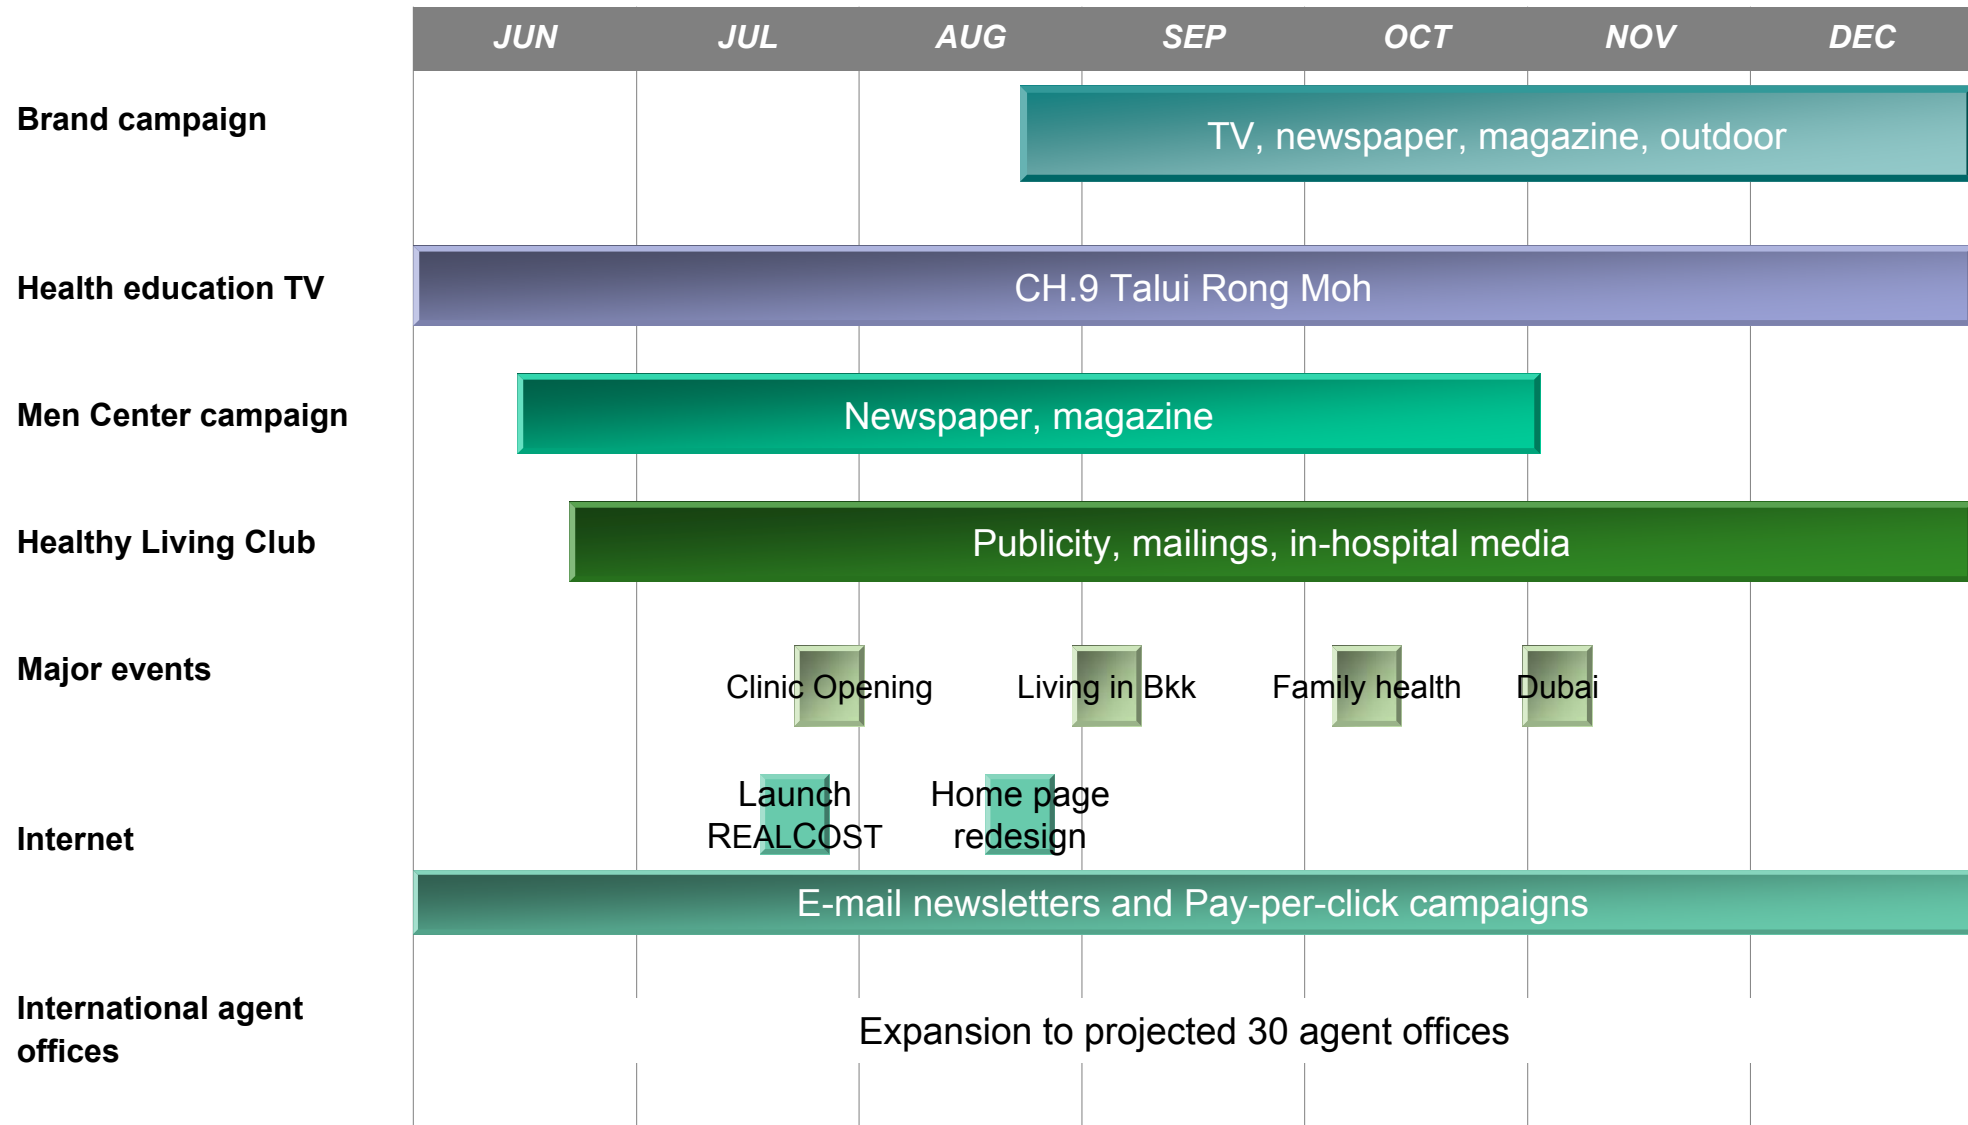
| | JUN | JUL | AUG | SEP | OCT | NOV | DEC |
|---|---|---|---|---|---|---|---|

Brand campaign
TV, newspaper, magazine, outdoor

Health education TV
CH.9 Talui Rong Moh

Men Center campaign
Newspaper, magazine

Healthy Living Club
Publicity, mailings, in-hospital media

Major events
Clinic Opening
Living in Bkk
Family health
Dubai

Internet
Launch REALCOST
Home page redesign
E-mail newsletters and Pay-per-click campaigns

International agent offices
Expansion to projected 30 agent offices